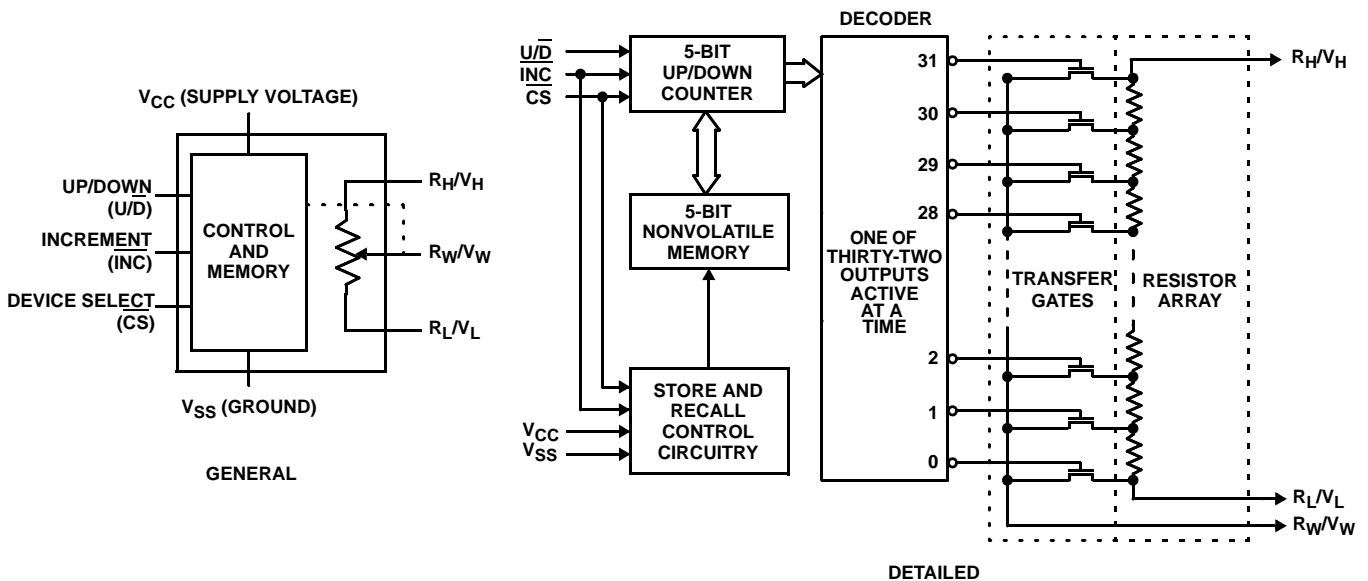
$V_{CC}$ (SUPPLY VOLTAGE)

UP/DOWN ($U/\overline{D}$)

INCREMENT ($\overline{INC}$)

DEVICE SELECT ($\overline{CS}$)

CONTROL AND MEMORY

$R_H/V_H$

$R_W/V_W$

$R_L/V_L$

$V_{SS}$ (GROUND)

GENERAL

$U/\overline{D}$

$\overline{INC}$

$\overline{CS}$

5-BIT UP/DOWN COUNTER

5-BIT NONVOLATILE MEMORY

STORE AND RECALL CONTROL CIRCUITRY

$V_{CC}$

$V_{SS}$

DECODER

ONE OF THIRTY-TWO OUTPUTS ACTIVE AT A TIME

31

30

29

28

2

1

0

TRANSFER GATES

RESISTOR ARRAY

$R_H/V_H$

$R_L/V_L$

$R_W/V_W$

DETAILED